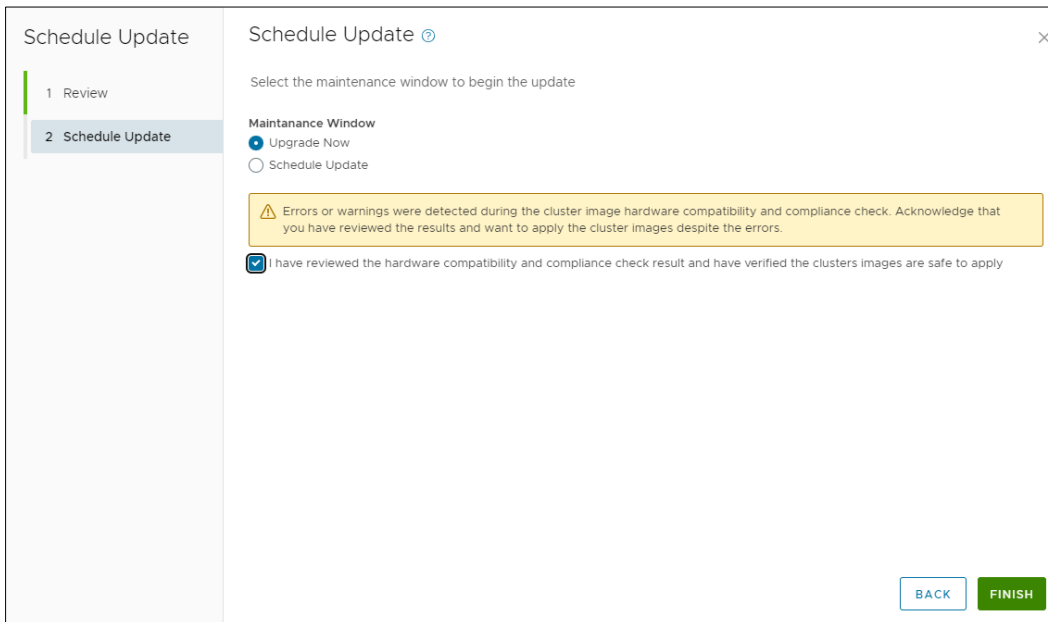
Schedule Update

1 Review

2 Schedule Update

Schedule Update ⓘ

×

Select the maintenance window to begin the update

Maintanance Window

Upgrade Now

Schedule Update

Errors or warnings were detected during the cluster image hardware compatibility and compliance check. Acknowledge that you have reviewed the results and want to apply the cluster images despite the errors.

I have reviewed the hardware compatibility and compliance check result and have verified the clusters images are safe to apply

BACK

FINISH